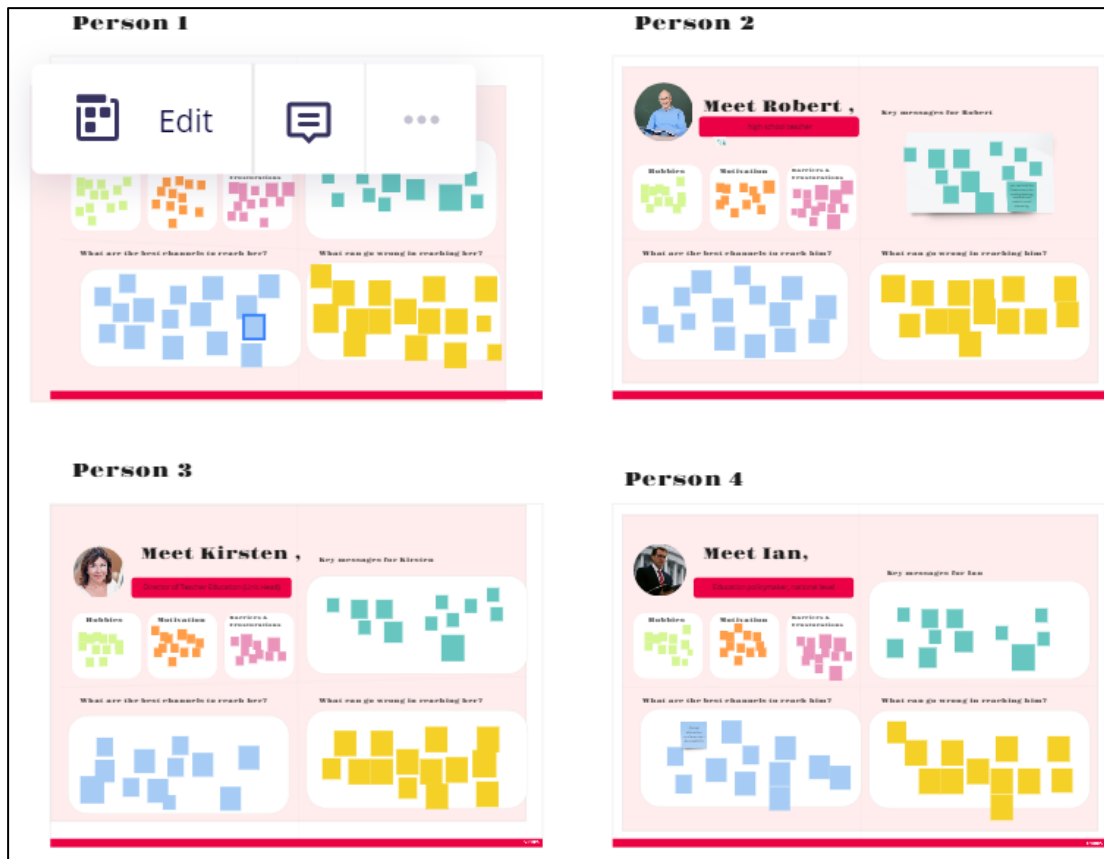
Person 1

Edit

•••

Frustrations

What are the best channels to reach her?

What can go wrong in reaching her?

Person 2

Meet Robert ,

High school teacher

Key messages for Robert

Hobbies

Motivation

Barriers & Frustrations

What are the best channels to reach him?

What can go wrong in reaching him?

Person 3

Meet Kirsten ,

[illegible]

Key messages for Kirsten

Hobbies

Motivation

Barriers & Frustrations

What are the best channels to reach her?

What can go wrong in reaching her?

Person 4

Meet Ian,

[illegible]

Key messages for Ian

Hobbies

Motivation

Barriers & Frustrations

What are the best channels to reach him?

What can go wrong in reaching him?